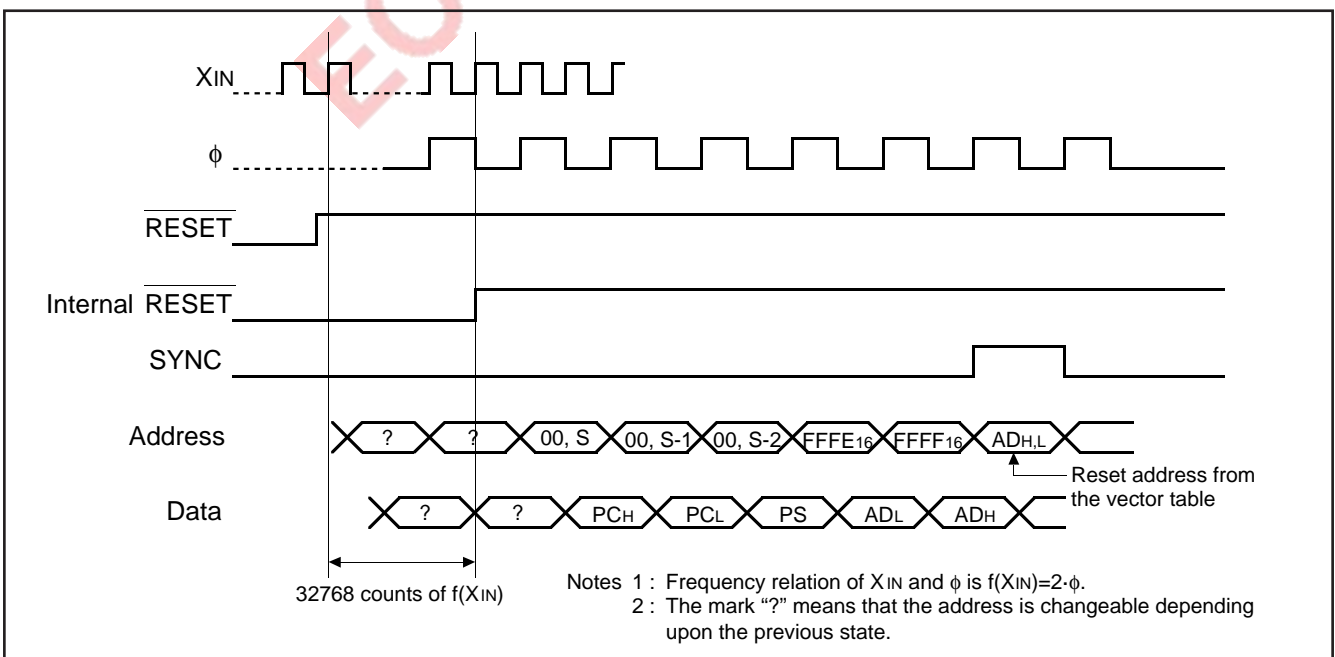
$X_{IN}$

$\phi$

$\overline{RESET}$

Internal $\overline{RESET}$

SYNC

Address

? ? 00, S 00, S-1 00, S-2 $FFFE_{16}$ $FFFF_{16}$ $AD_{H,L}$

Reset address from the vector table

Data

? ? $PC_H$ $PC_L$ PS $AD_L$ $AD_H$

32768 counts of $f(X_{IN})$

Notes 1 : Frequency relation of $X_{IN}$ and $\phi$ is $f(X_{IN})=2 \cdot \phi$.
2 : The mark "?" means that the address is changeable depending upon the previous state.